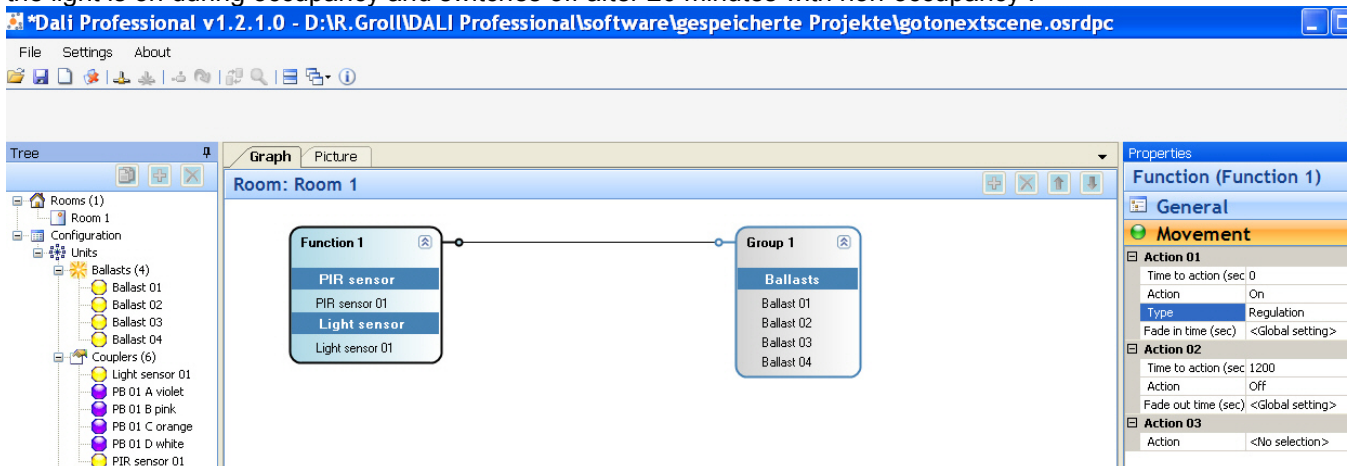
the light is on during occupancy and switches off after 20 minutes with non-occupancy".

*Dali Professional v1.2.1.0 - D:\R.Groll\DALI Professional\software\gespeicherte Projekte\gotonextscene.osrdpc

File Settings About

Tree

Rooms (1)
Room 1
Configuration
Units
Ballasts (4)
Ballast 01
Ballast 02
Ballast 03
Ballast 04
Couplers (6)
Light sensor 01
PB 01 A violet
PB 01 B pink
PB 01 C orange
PB 01 D white
PIR sensor 01

Graph Picture

Room: Room 1

Function 1
PIR sensor
PIR sensor 01
Light sensor
Light sensor 01

Group 1
Ballasts
Ballast 01
Ballast 02
Ballast 03
Ballast 04

Properties
Function (Function 1)
General
Movement

| Action 01 | |
|---|---|
| Time to action (sec | 0 |
| Action | On |
| Type | Regulation |
| Fade in time (sec) | <Global setting> |
| Action 02 | |
| Time to action (sec | 1200 |
| Action | Off |
| Fade out time (sec) | <Global setting> |
| Action 03 | |
| Action | <No selection> |